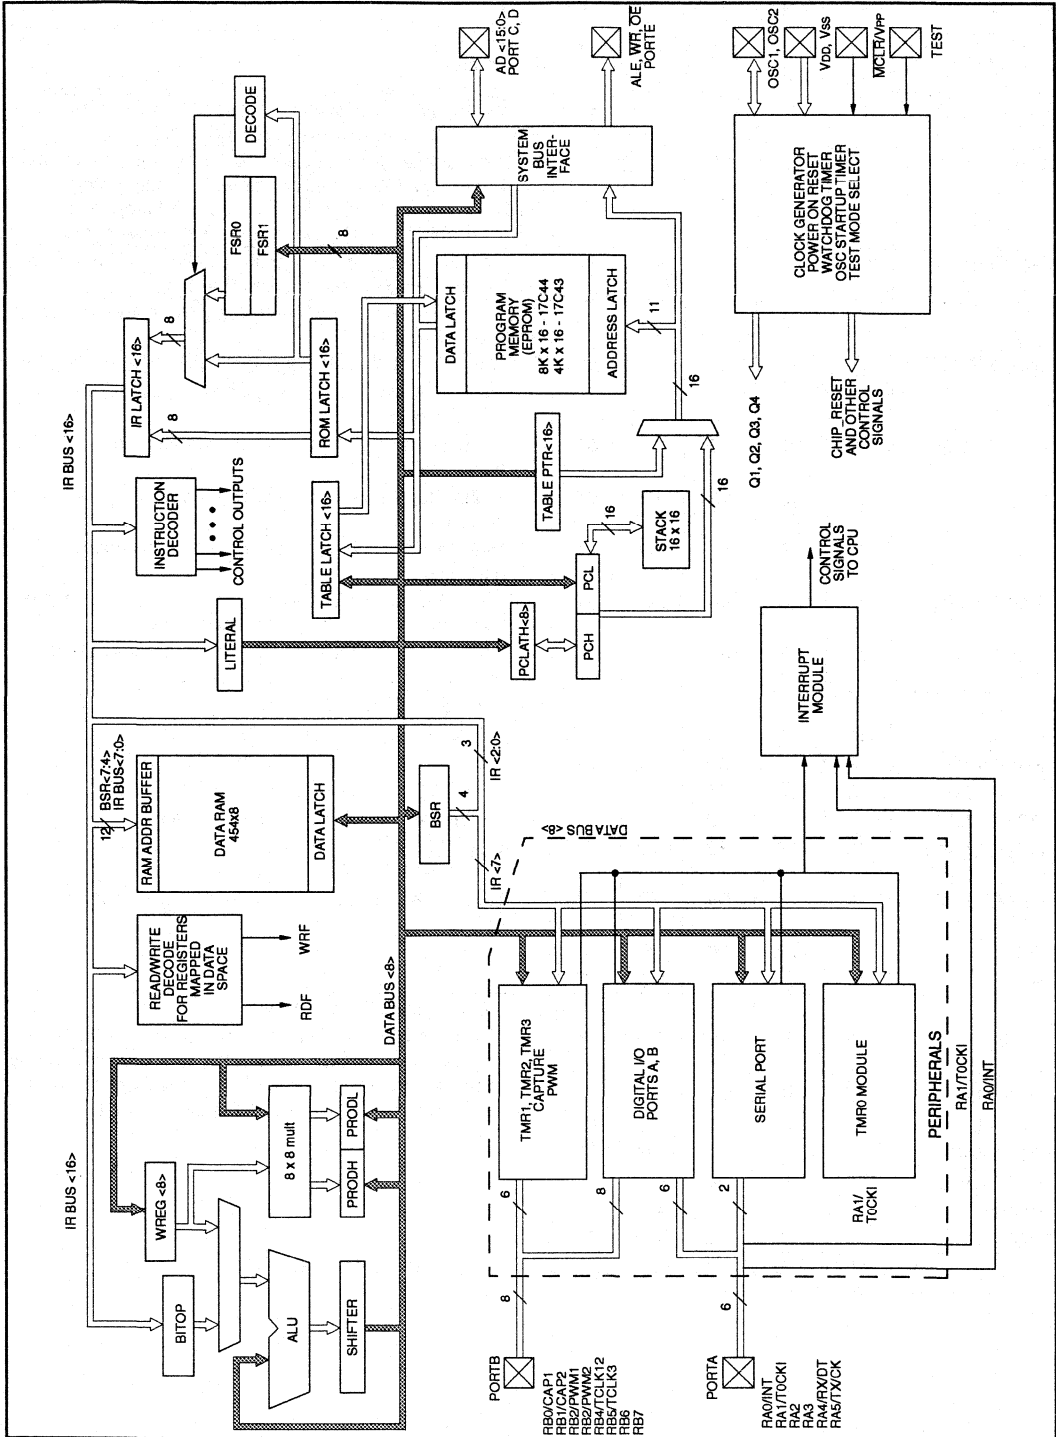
AD <15:0>
PORT C, D

ALE, WR, OE
PORTE

OSC1, OSC2

VDD, VSS

MCLR/VPP

TEST

DECODE

FSR0
FSR1

8

SYSTEM BUS INTERFACE

IR LATCH <16>

8

DATA LATCH

PROGRAM MEMORY (EPROM)
8K x 16 - 17C44
4K x 16 - 17C43

ADDRESS LATCH

11

CLOCK GENERATOR
POWER ON RESET
WATCHDOG TIMER
OSC STARTUP TIMER
TEST MODE SELECT

ROM LATCH <16>

8

IR BUS <16>

INSTRUCTION DECODER

CONTROL OUTPUTS

TABLE LATCH <16>

TABLE PTR<16>

16

16

STACK 16 x 16

16

Q1, Q2, Q3, Q4

CHIP_RESET AND OTHER CONTROL SIGNALS

LITERAL

PCLATH<8>

PCH

PCL

CONTROL SIGNALS TO CPU

INTERRUPT MODULE

12

BSR<7:4>
IR BUS<7:0>

RAM ADDR BUFFER

DATA RAM 454x8

DATA LATCH

BSR

4

3

IR <2:0>

IR <7>

DATA BUS <8>

READ/WRITE DECODE FOR REGISTERS MAPPED IN DATA SPACE

WRF

RDF

DATA BUS <8>

TMR1, TMR2, TMR3
CAPTURE
PWM

DIGITAL I/O
PORTS A, B

SERIAL PORT

TMR0 MODULE

PERIPHERALS

RA1/T0CKI

RA0/INT

IR BUS <16>

WREG <8>

8 x 8 mult

PRODH

PRODL

BITOP

ALU

SHIFTER

6

8

6

2

RA1/T0CKI

8

6

PORTB
RB0/CAP1
RB1/CAP2
RB2/PWM1
RB3/PWM2
RB4/TCLK12
RB5/TCLK3
RB6
RB7

PORTA
RA0/INT
RA1/T0CKI
RA2
RA3
RA4/RX/DT
RA5/TX/CK